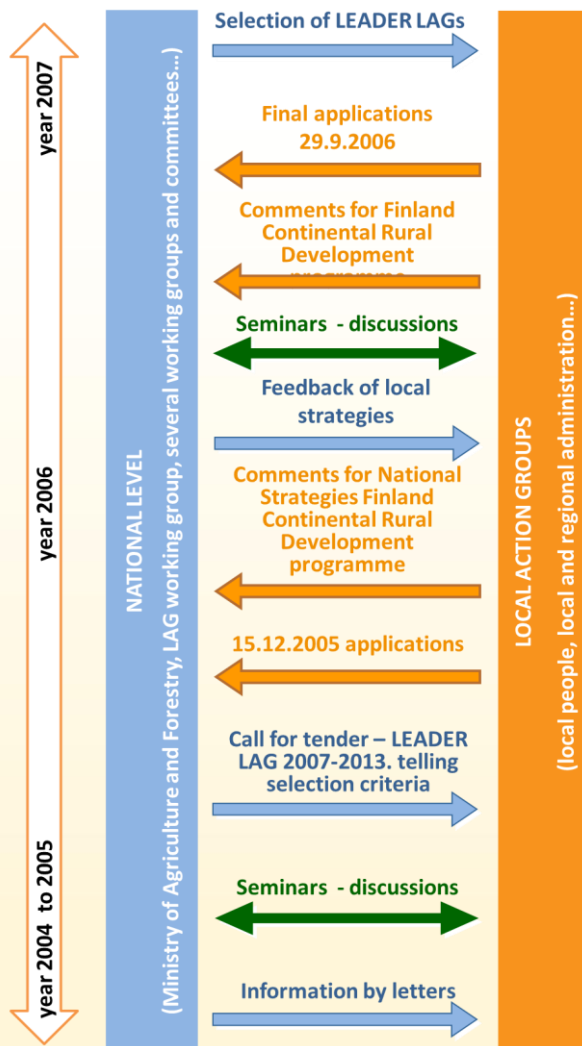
year 2007

year 2006

year 2004 to 2005

NATIONAL LEVEL
(Ministry of Agriculture and Forestry, LAG working group, several working groups and committees...)

Selection of LEADER LAGs

Final applications 29.9.2006

Comments for Finland Continental Rural Development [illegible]

Seminars - discussions

Feedback of local strategies

Comments for National Strategies Finland Continental Rural Development programme

15.12.2005 applications

Call for tender – LEADER LAG 2007-2013. telling selection criteria

Seminars - discussions

Information by letters

LOCAL ACTION GROUPS
(local people, local and regional administration...)